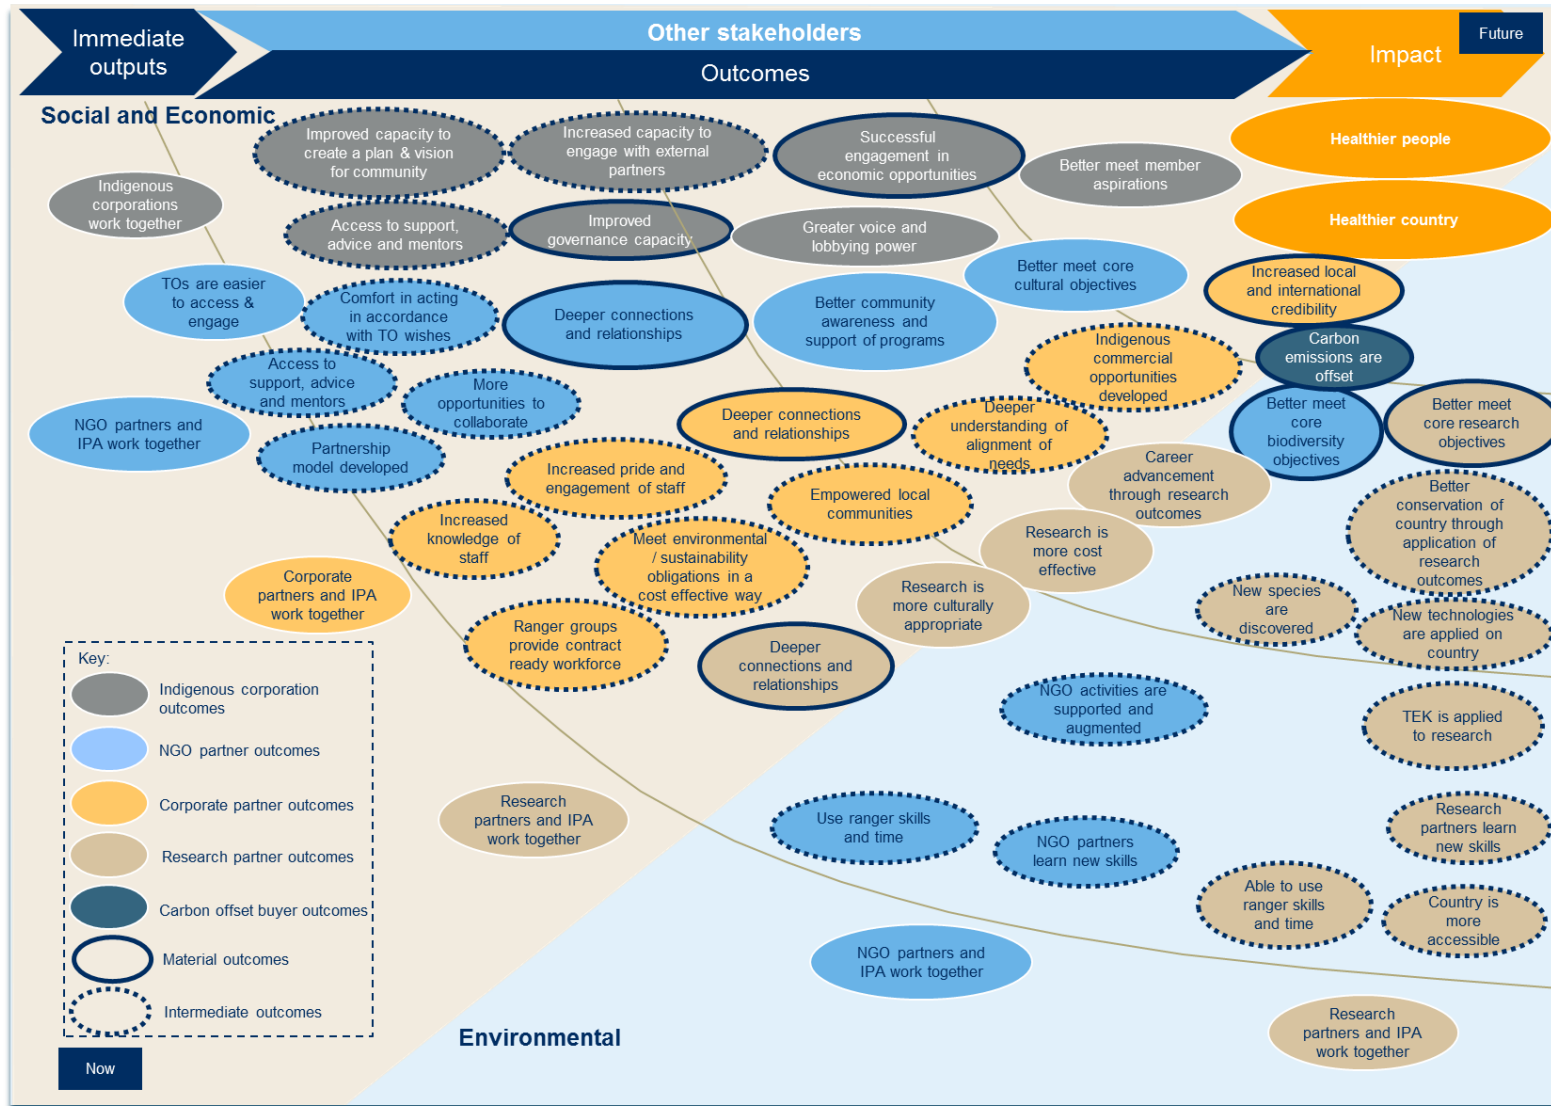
Immediate outputs

Other stakeholders

Outcomes

Impact

Future

Social and Economic

Healthier people

Healthier country

Improved capacity to create a plan & vision for community

Increased capacity to engage with external partners

Successful engagement in economic opportunities

Better meet member aspirations

Indigenous corporations work together

Access to support, advice and mentors

Improved governance capacity

Greater voice and lobbying power

Better meet core cultural objectives

Increased local and international credibility

TOs are easier to access & engage

Comfort in acting in accordance with TO wishes

Deeper connections and relationships

Better community awareness and support of programs

Indigenous commercial opportunities developed

Carbon emissions are offset

Access to support, advice and mentors

More opportunities to collaborate

Deeper connections and relationships

Deeper understanding of alignment of needs

Better meet core biodiversity objectives

Better meet core research objectives

NGO partners and IPA work together

Partnership model developed

Increased pride and engagement of staff

Career advancement through research outcomes

Better conservation of country through application of research outcomes

Increased knowledge of staff

Empowered local communities

Research is more cost effective

Meet environmental / sustainability obligations in a cost effective way

Research is more culturally appropriate

New species are discovered

New technologies are applied on country

Corporate partners and IPA work together

Ranger groups provide contract ready workforce

Deeper connections and relationships

NGO activities are supported and augmented

TEK is applied to research

Key:

Indigenous corporation outcomes

NGO partner outcomes

Corporate partner outcomes

Research partner outcomes

Carbon offset buyer outcomes

Material outcomes

Intermediate outcomes

Research partners and IPA work together

Use ranger skills and time

NGO partners learn new skills

Research partners learn new skills

Able to use ranger skills and time

Country is more accessible

NGO partners and IPA work together

Environmental

Research partners and IPA work together

Now